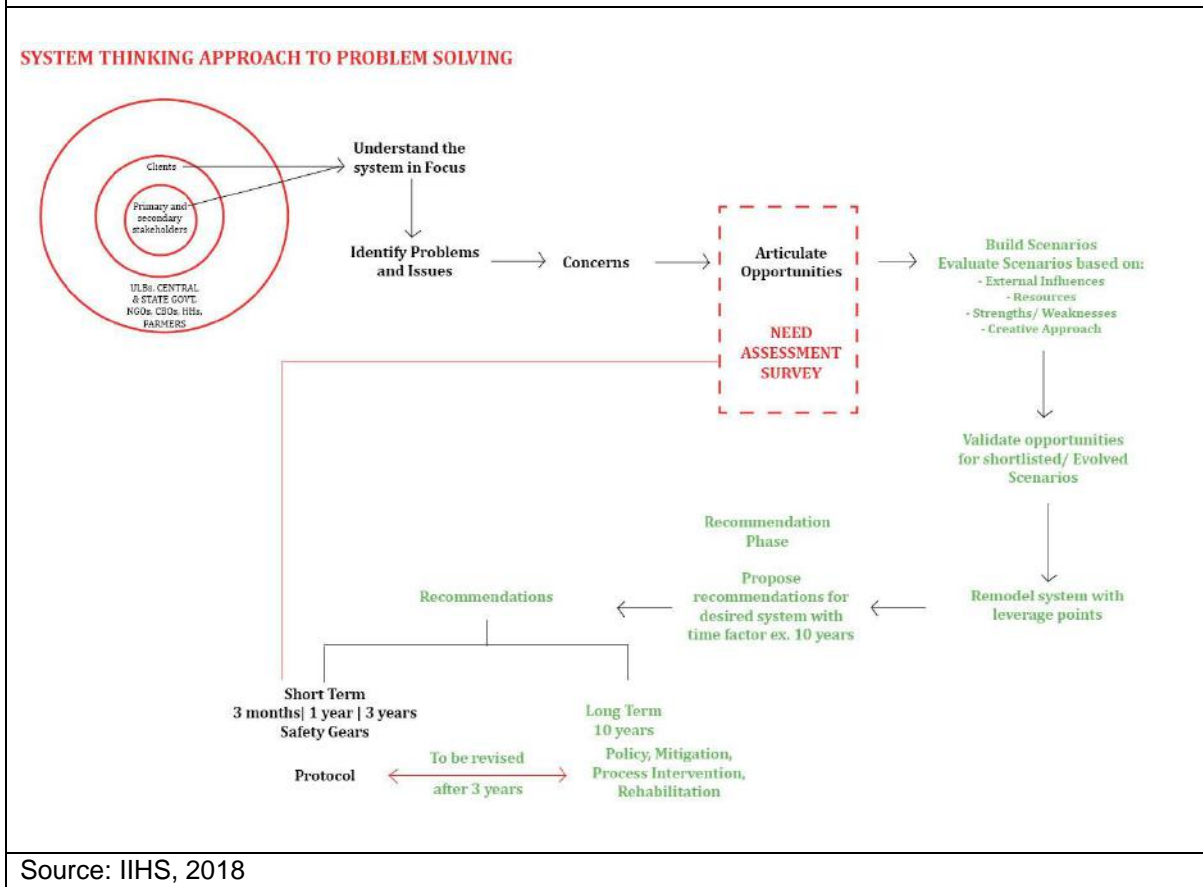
SYSTEM THINKING APPROACH TO PROBLEM SOLVING

Clients

Primary and secondary stakeholders

ULBs, CENTRAL & STATE GOVT. NGOs, CBOs, HHs, FARMERS

Understand the system in Focus

Identify Problems and Issues

Concerns

Articulate Opportunities

NEED ASSESSMENT SURVEY

Build Scenarios
Evaluate Scenarios based on:
- External Influences
- Resources
- Strengths/ Weaknesses
- Creative Approach

Validate opportunities for shortlisted/ Evolved Scenarios

Remodel system with leverage points

Recommendation Phase

Propose recommendations for desired system with time factor ex. 10 years

Recommendations

Short Term
3 months| 1 year | 3 years
Safety Gears

Protocol

To be revised
after 3 years

Long Term
10 years
Policy, Mitigation, Process Intervention, Rehabilitation

Source: IIHS, 2018